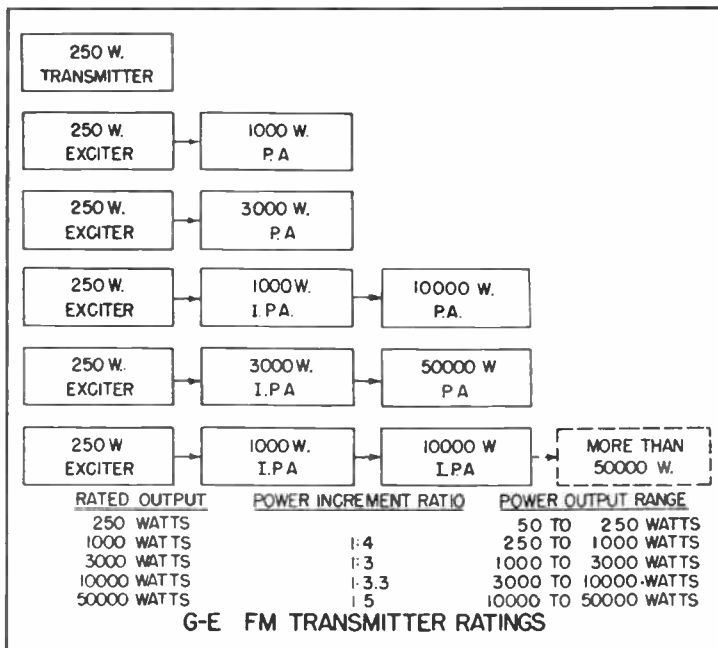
250 W.
TRANSMITTER

250 W.
EXCITER

1000 W.
P.A

250 W.
EXCITER

3000 W.
P.A

250 W.
EXCITER

1000 W.
I.P.A.

10000 W.
P.A.

250 W.
EXCITER

3000 W.
I.P.A

50000 W
P.A

250 W
EXCITER

1000 W.
I.P.A

10000 W
I.P.A

MORE THAN
50000 W.

| RATED OUTPUT | POWER INCREMENT RATIO | POWER OUTPUT RANGE |
|---|---|---|
| 250 WATTS | | 50 TO 250 WATTS |
| 1000 WATTS | 1:4 | 250 TO 1000 WATTS |
| 3000 WATTS | 1:3 | 1000 TO 3000 WATTS |
| 10000 WATTS | 1:3.3 | 3000 TO 10000 WATTS |
| 50000 WATTS | 1:5 | 10000 TO 50000 WATTS |

G-E FM TRANSMITTER RATINGS